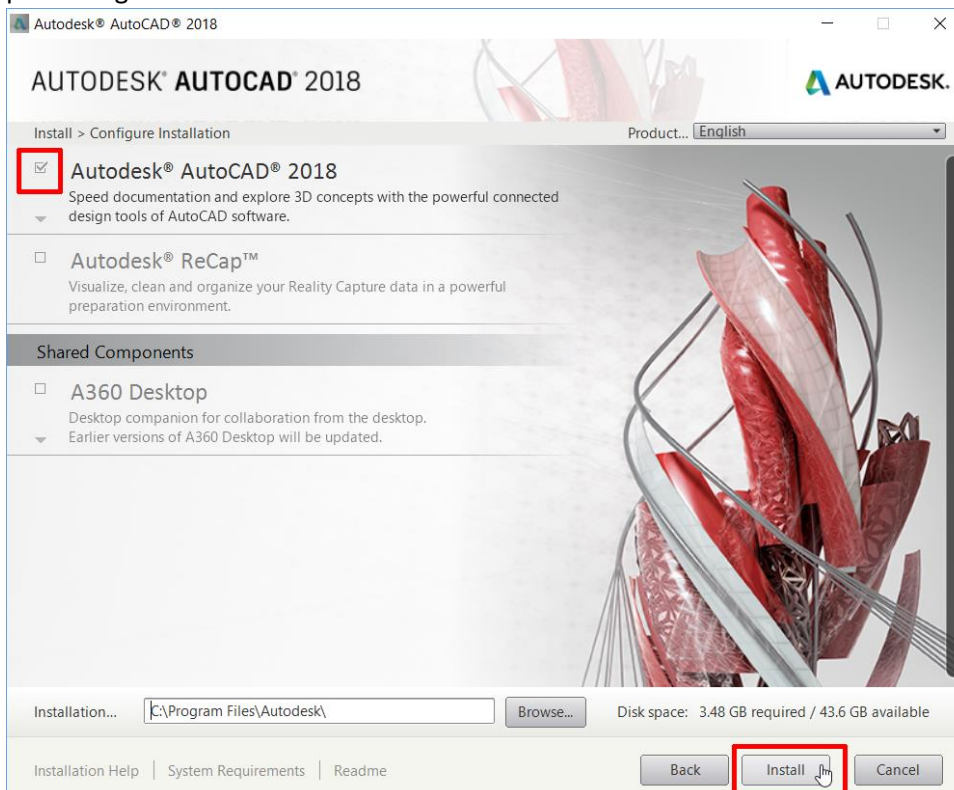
Autodesk® AutoCAD® 2018

AUTODESK® AUTOCAD® 2018

AUTODESK.

Install > Configure Installation

Product... English

Autodesk® AutoCAD® 2018
Speed documentation and explore 3D concepts with the powerful connected design tools of AutoCAD software.

Autodesk® ReCap™
Visualize, clean and organize your Reality Capture data in a powerful preparation environment.

Shared Components

A360 Desktop
Desktop companion for collaboration from the desktop. Earlier versions of A360 Desktop will be updated.

Installation... C:\Program Files\Autodesk\ Browse... Disk space: 3.48 GB required / 43.6 GB available

Installation Help | System Requirements | Readme

Back Install Cancel